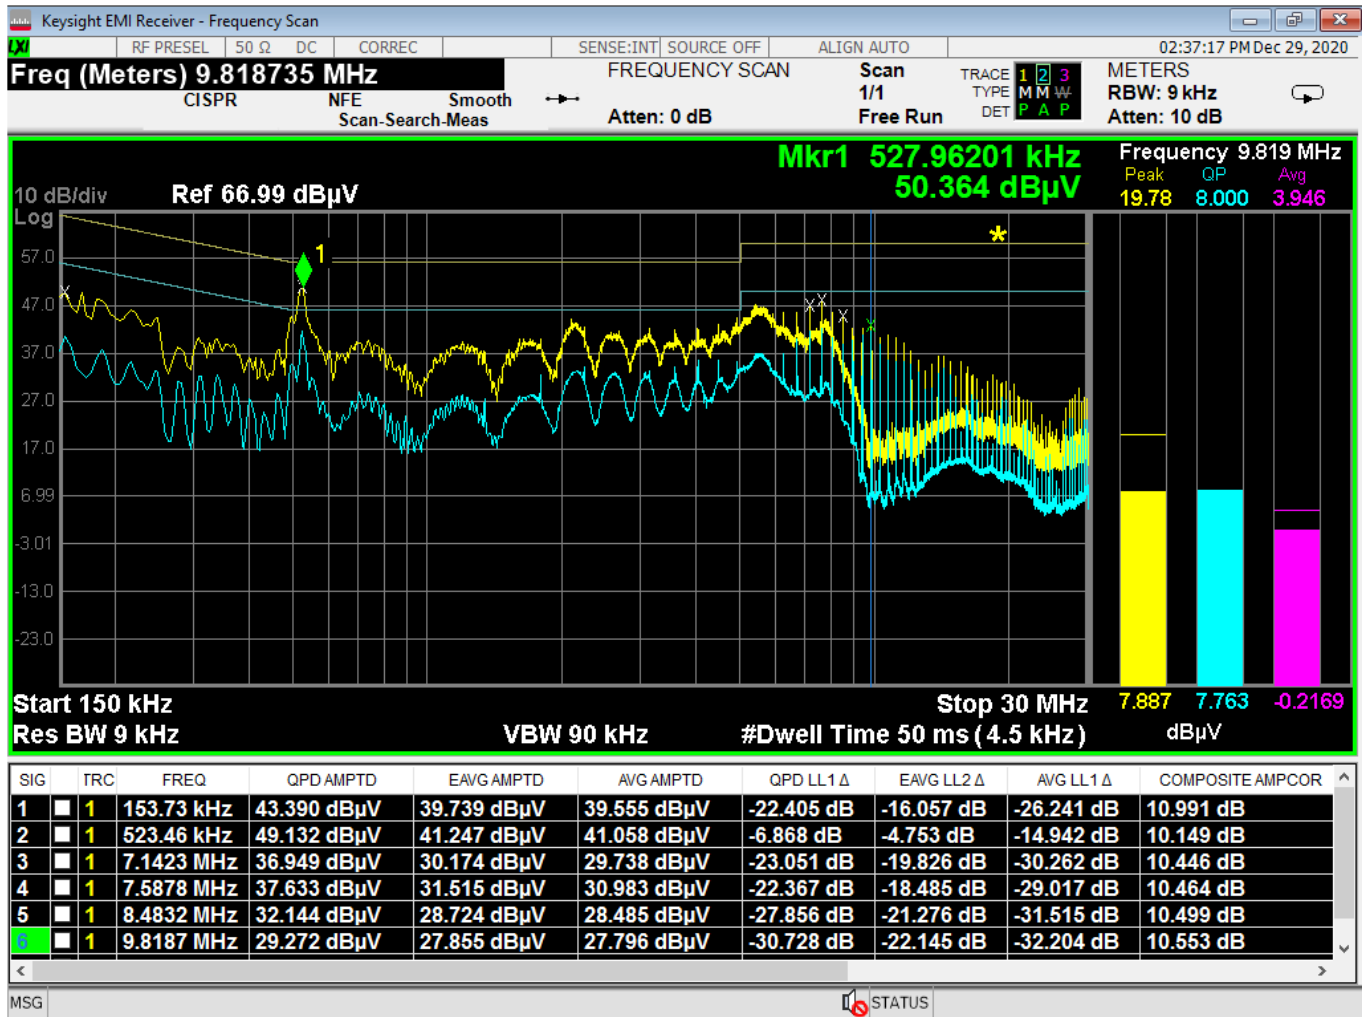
Keysight EMI Receiver - Frequency Scan

LXI RF PRESEL 50 Ω DC CORREC SENSE:INT SOURCE OFF ALIGN AUTO 02:37:17 PM Dec 29, 2020

Freq (Meters) 9.818735 MHz
CISPR NFE Smooth Scan-Search-Meas
FREQUENCY SCAN
Atten: 0 dB
Scan 1/1 Free Run
TRACE 1 2 3
TYPE M M W
DET P A P
METERS
RBW: 9 kHz
Atten: 10 dB

Mkr1 527.96201 kHz
50.364 dBµV
10 dB/div Ref 66.99 dBµV
Log
57.0
47.0
37.0
27.0
17.0
6.99
-3.01
-13.0
-23.0
1
Frequency 9.819 MHz
Peak QP Avg
19.78 8.000 3.946
7.887 7.763 -0.2169
dBµV
Start 150 kHz Stop 30 MHz
Res BW 9 kHz VBW 90 kHz #Dwell Time 50 ms (4.5 kHz)

| SIG | | TRC | FREQ | QPD AMPTD | EAVG AMPTD | AVG AMPTD | QPD LL1 Δ | EAVG LL2 Δ | AVG LL1 Δ | COMPOSITE AMPCOR |
|---|---|---|---|---|---|---|---|---|---|---|
| 1 | | 1 | 153.73 kHz | 43.390 dBµV | 39.739 dBµV | 39.555 dBµV | -22.405 dB | -16.057 dB | -26.241 dB | 10.991 dB |
| 2 | | 1 | 523.46 kHz | 49.132 dBµV | 41.247 dBµV | 41.058 dBµV | -6.868 dB | -4.753 dB | -14.942 dB | 10.149 dB |
| 3 | | 1 | 7.1423 MHz | 36.949 dBµV | 30.174 dBµV | 29.738 dBµV | -23.051 dB | -19.826 dB | -30.262 dB | 10.446 dB |
| 4 | | 1 | 7.5878 MHz | 37.633 dBµV | 31.515 dBµV | 30.983 dBµV | -22.367 dB | -18.485 dB | -29.017 dB | 10.464 dB |
| 5 | | 1 | 8.4832 MHz | 32.144 dBµV | 28.724 dBµV | 28.485 dBµV | -27.856 dB | -21.276 dB | -31.515 dB | 10.499 dB |
| 6 | | 1 | 9.8187 MHz | 29.272 dBµV | 27.855 dBµV | 27.796 dBµV | -30.728 dB | -22.145 dB | -32.204 dB | 10.553 dB |

MSG STATUS